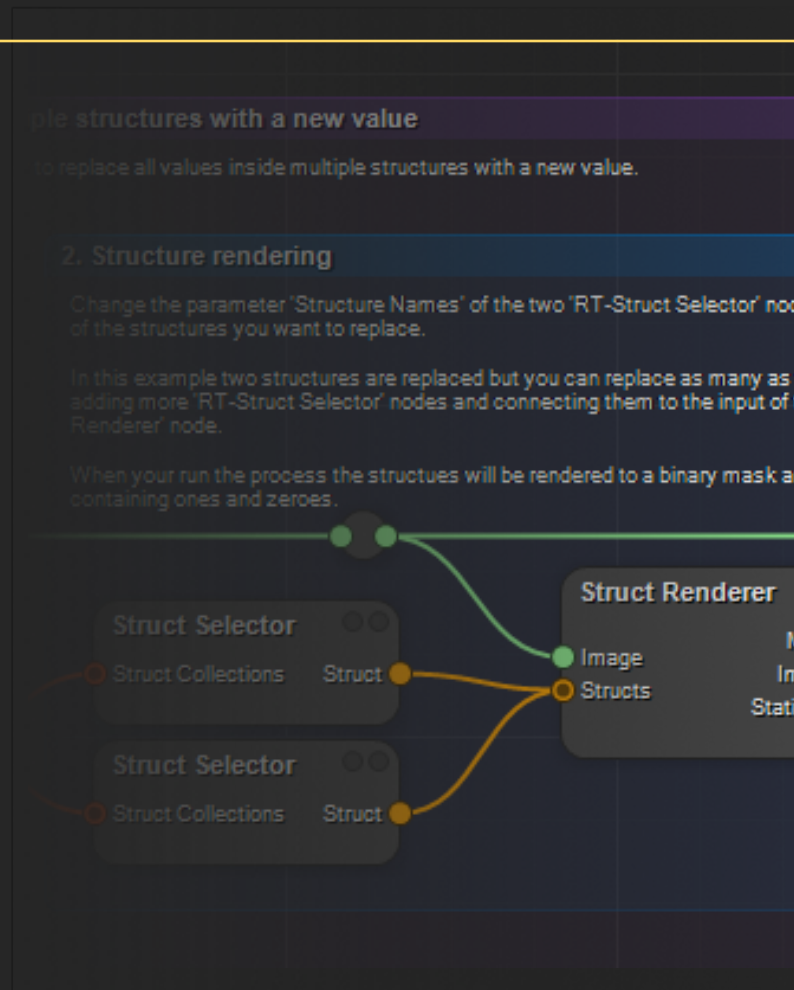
ple structures with a new value

to replace all values inside multiple structures with a new value.

2. Structure rendering

Change the parameter "Structure Names" of the two "RT-Struct Selector" nod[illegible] of the structures you want to replace.

In this example two structures are replaced but you can replace as many as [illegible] adding more 'RT-Struct Selector' nodes and connecting them to the input of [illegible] Renderer' node.

When your run the process the structues will be rendered to a binary mask a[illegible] containing ones and zeroes.

Struct Selector
Struct Collections
Struct

Struct Selector
Struct Collections
Struct

Struct Renderer
Image
Structs
M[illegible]
Im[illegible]
Stati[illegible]